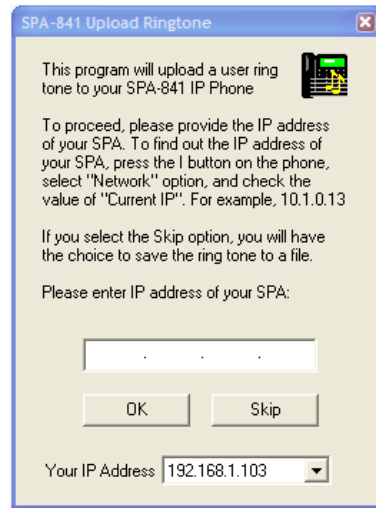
SPA-841 Upload Ringtone

This program will upload a user ring tone to your SPA-841 IP Phone

To proceed, please provide the IP address of your SPA. To find out the IP address of your SPA, press the I button on the phone, select "Network" option, and check the value of "Current IP". For example, 10.1.0.13

If you select the Skip option, you will have the choice to save the ring tone to a file.

Please enter IP address of your SPA:

. . .

OK

Skip

Your IP Address 192.168.1.103